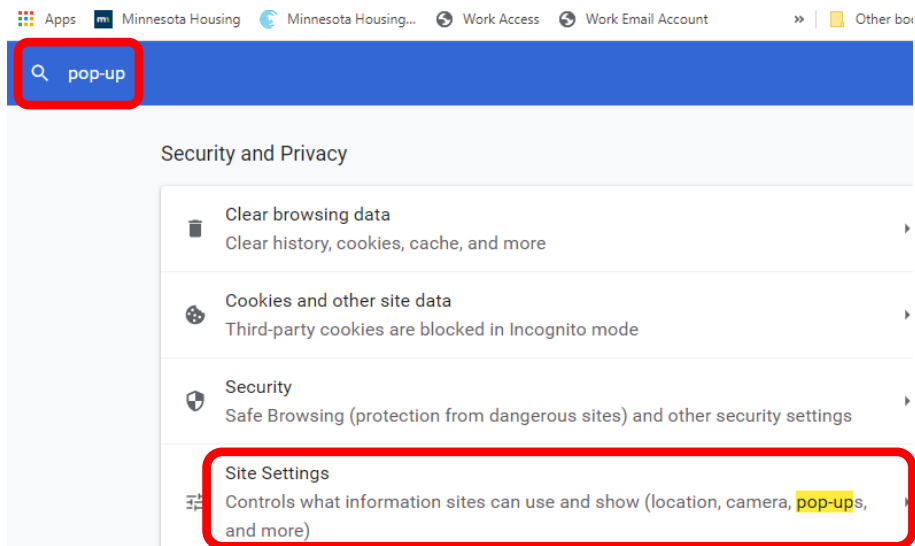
Apps Minnesota Housing Minnesota Housing... Work Access Work Email Account » Other bo

pop-up

Security and Privacy

Clear browsing data
Clear history, cookies, cache, and more

Cookies and other site data
Third-party cookies are blocked in Incognito mode

Security
Safe Browsing (protection from dangerous sites) and other security settings

Site Settings
Controls what information sites can use and show (location, camera, pop-ups, and more)